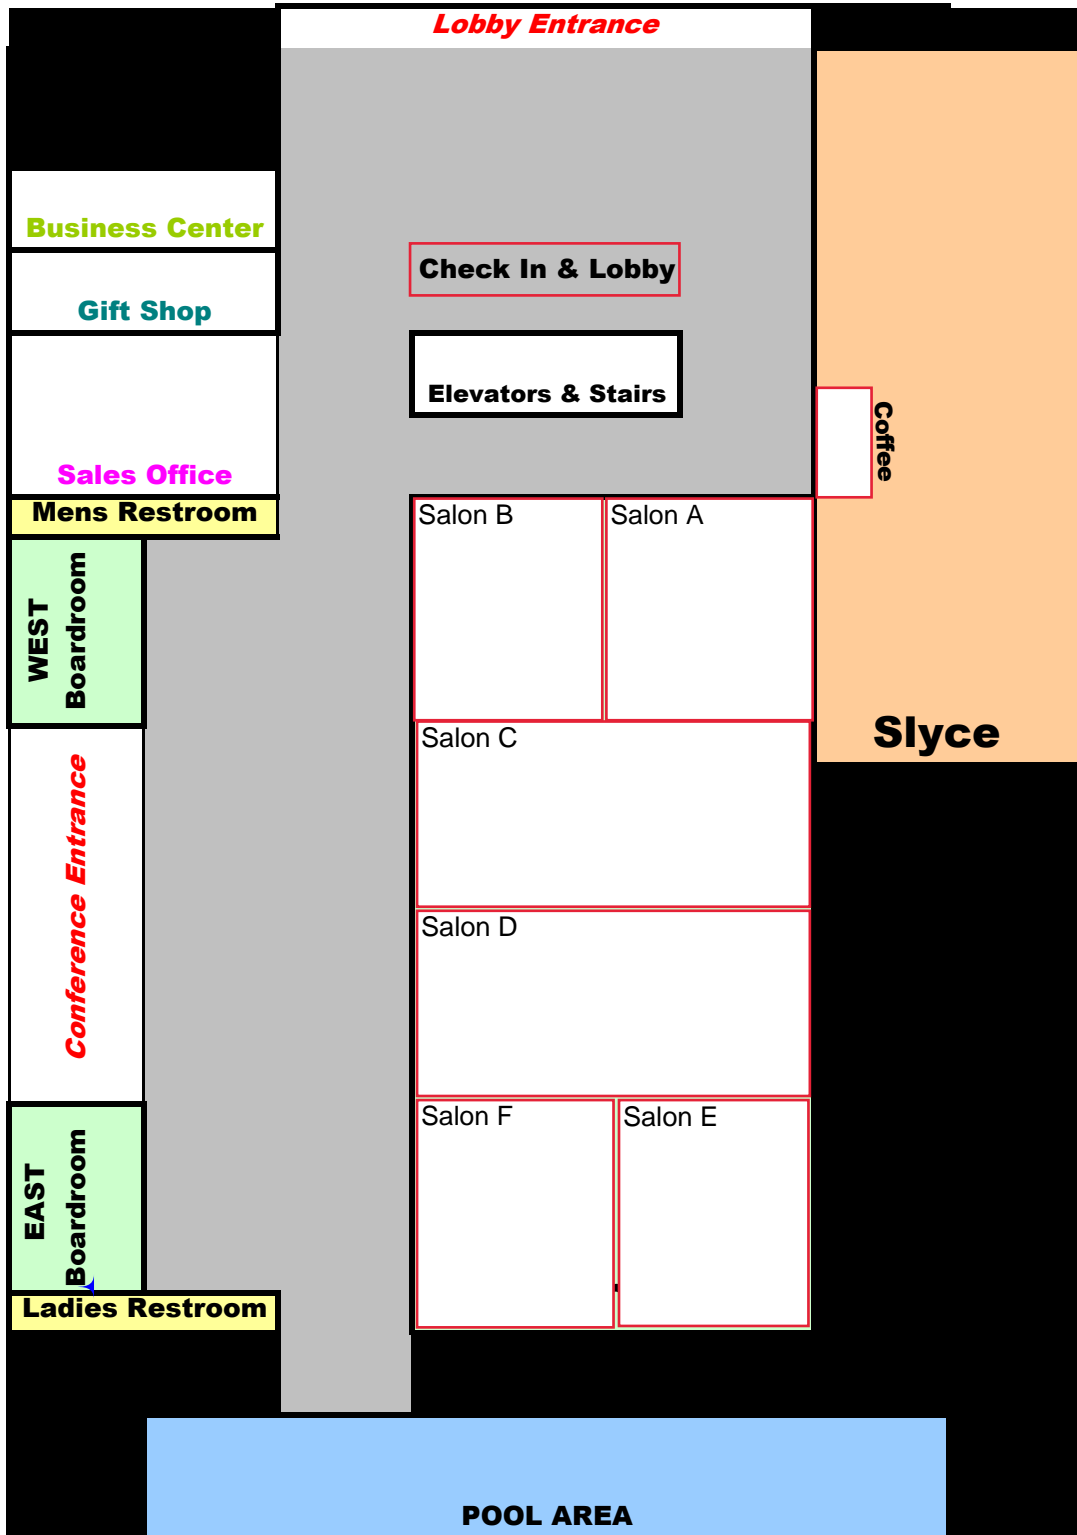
Lobby Entrance

Business Center

Gift Shop

Check In & Lobby

Elevators & Stairs

Coffee

Sales Office

Mens Restroom

Salon B

Salon A

WEST Boardroom

Slyce

Salon C

Conference Entrance

Salon D

Salon F

Salon E

EAST Boardroom

Ladies Restroom

POOL AREA